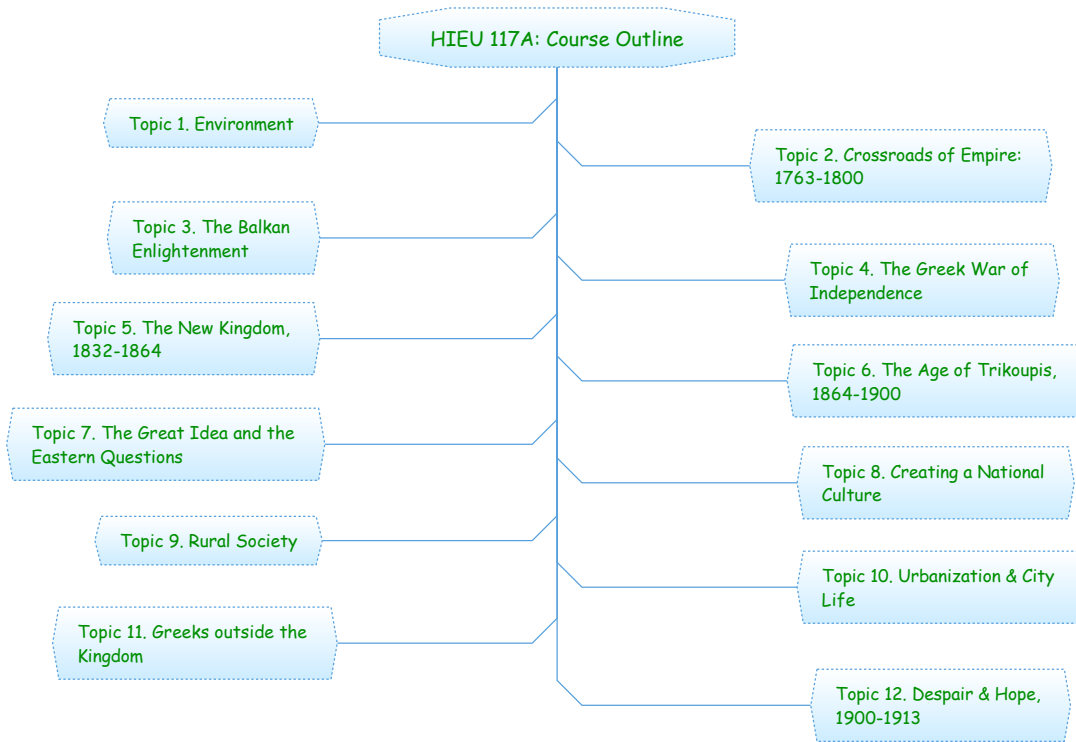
HIEU 117A: Course Outline

Topic 1. Environment

Topic 2. Crossroads of Empire: 1763-1800

Topic 3. The Balkan Enlightenment

Topic 4. The Greek War of Independence

Topic 5. The New Kingdom, 1832-1864

Topic 6. The Age of Trikoupis, 1864-1900

Topic 7. The Great Idea and the Eastern Questions

Topic 8. Creating a National Culture

Topic 9. Rural Society

Topic 10. Urbanization & City Life

Topic 11. Greeks outside the Kingdom

Topic 12. Despair & Hope, 1900-1913